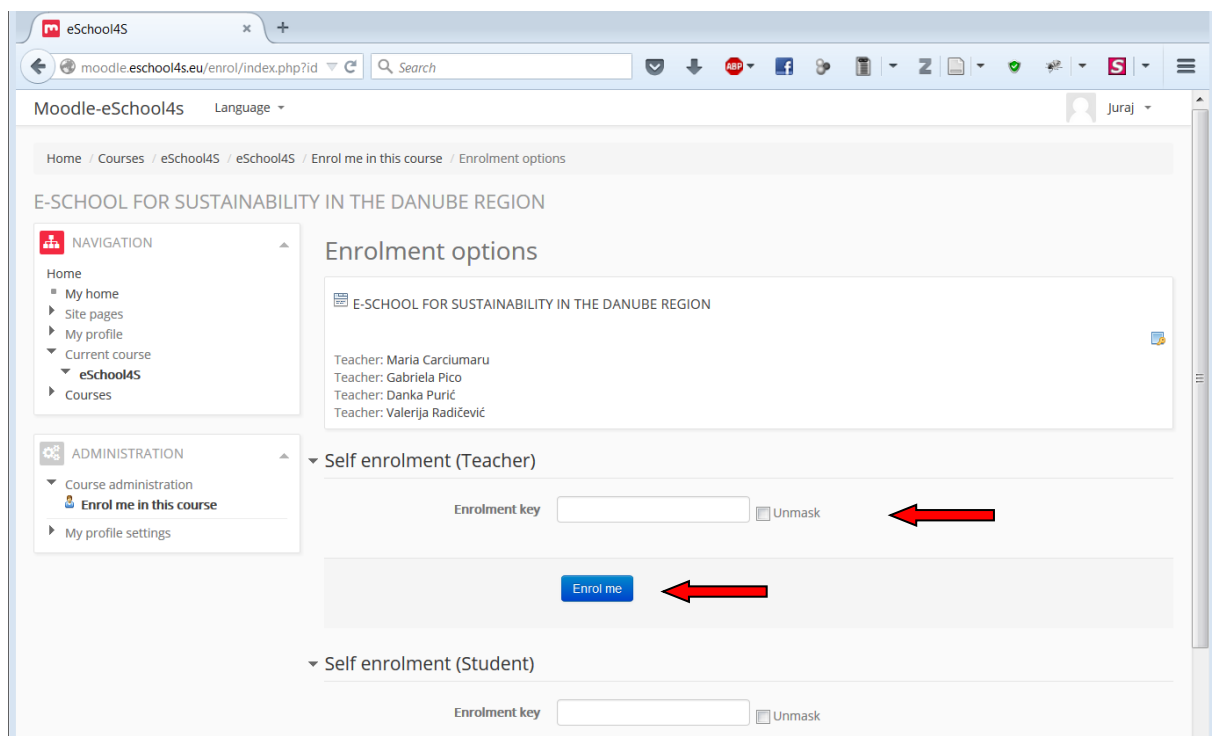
eSchool4S ×

moodle.eschool4s.eu/enrol/index.php?id

Search

ABP

Moodle-eSchool4s Language

Juraj

Home / Courses / eSchool4S / eSchool4S / Enrol me in this course / Enrolment options

E-SCHOOL FOR SUSTAINABILITY IN THE DANUBE REGION

NAVIGATION

Home
My home
Site pages
My profile
Current course
eSchool4S
Courses

ADMINISTRATION

Course administration
Enrol me in this course
My profile settings

Enrolment options

E-SCHOOL FOR SUSTAINABILITY IN THE DANUBE REGION

Teacher: Maria Carciumaru
Teacher: Gabriela Pico
Teacher: Danka Purić
Teacher: Valerija Radičević

Self enrolment (Teacher)

Enrolment key Unmask

Enrol me

Self enrolment (Student)

Enrolment key Unmask